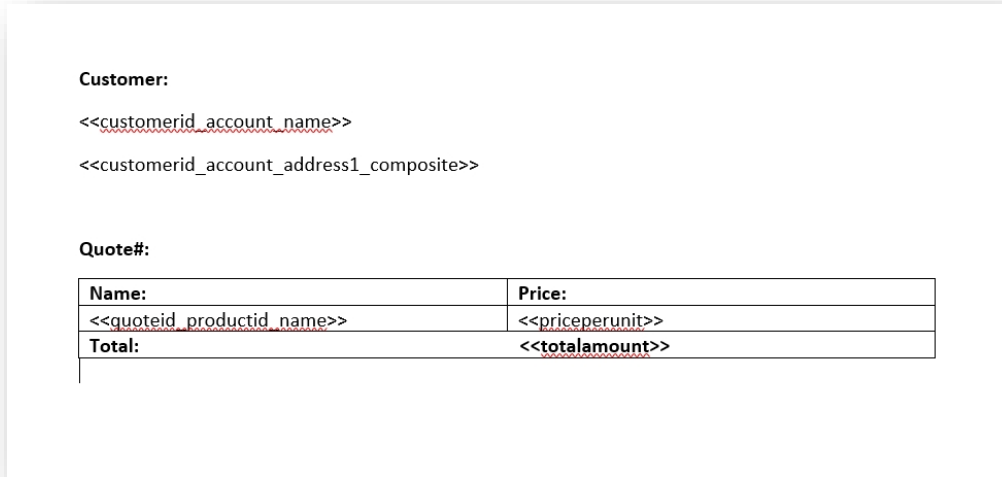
**Customer:**

<<customerid_account_name>>

<<customerid_account_address1_composite>>

**Quote#:**

| **Name:** | **Price:** |
|---|---|
| <<quoteid_productid_name>> | <<priceperunit>> |
| **Total:** | **<<totalamount>>** |